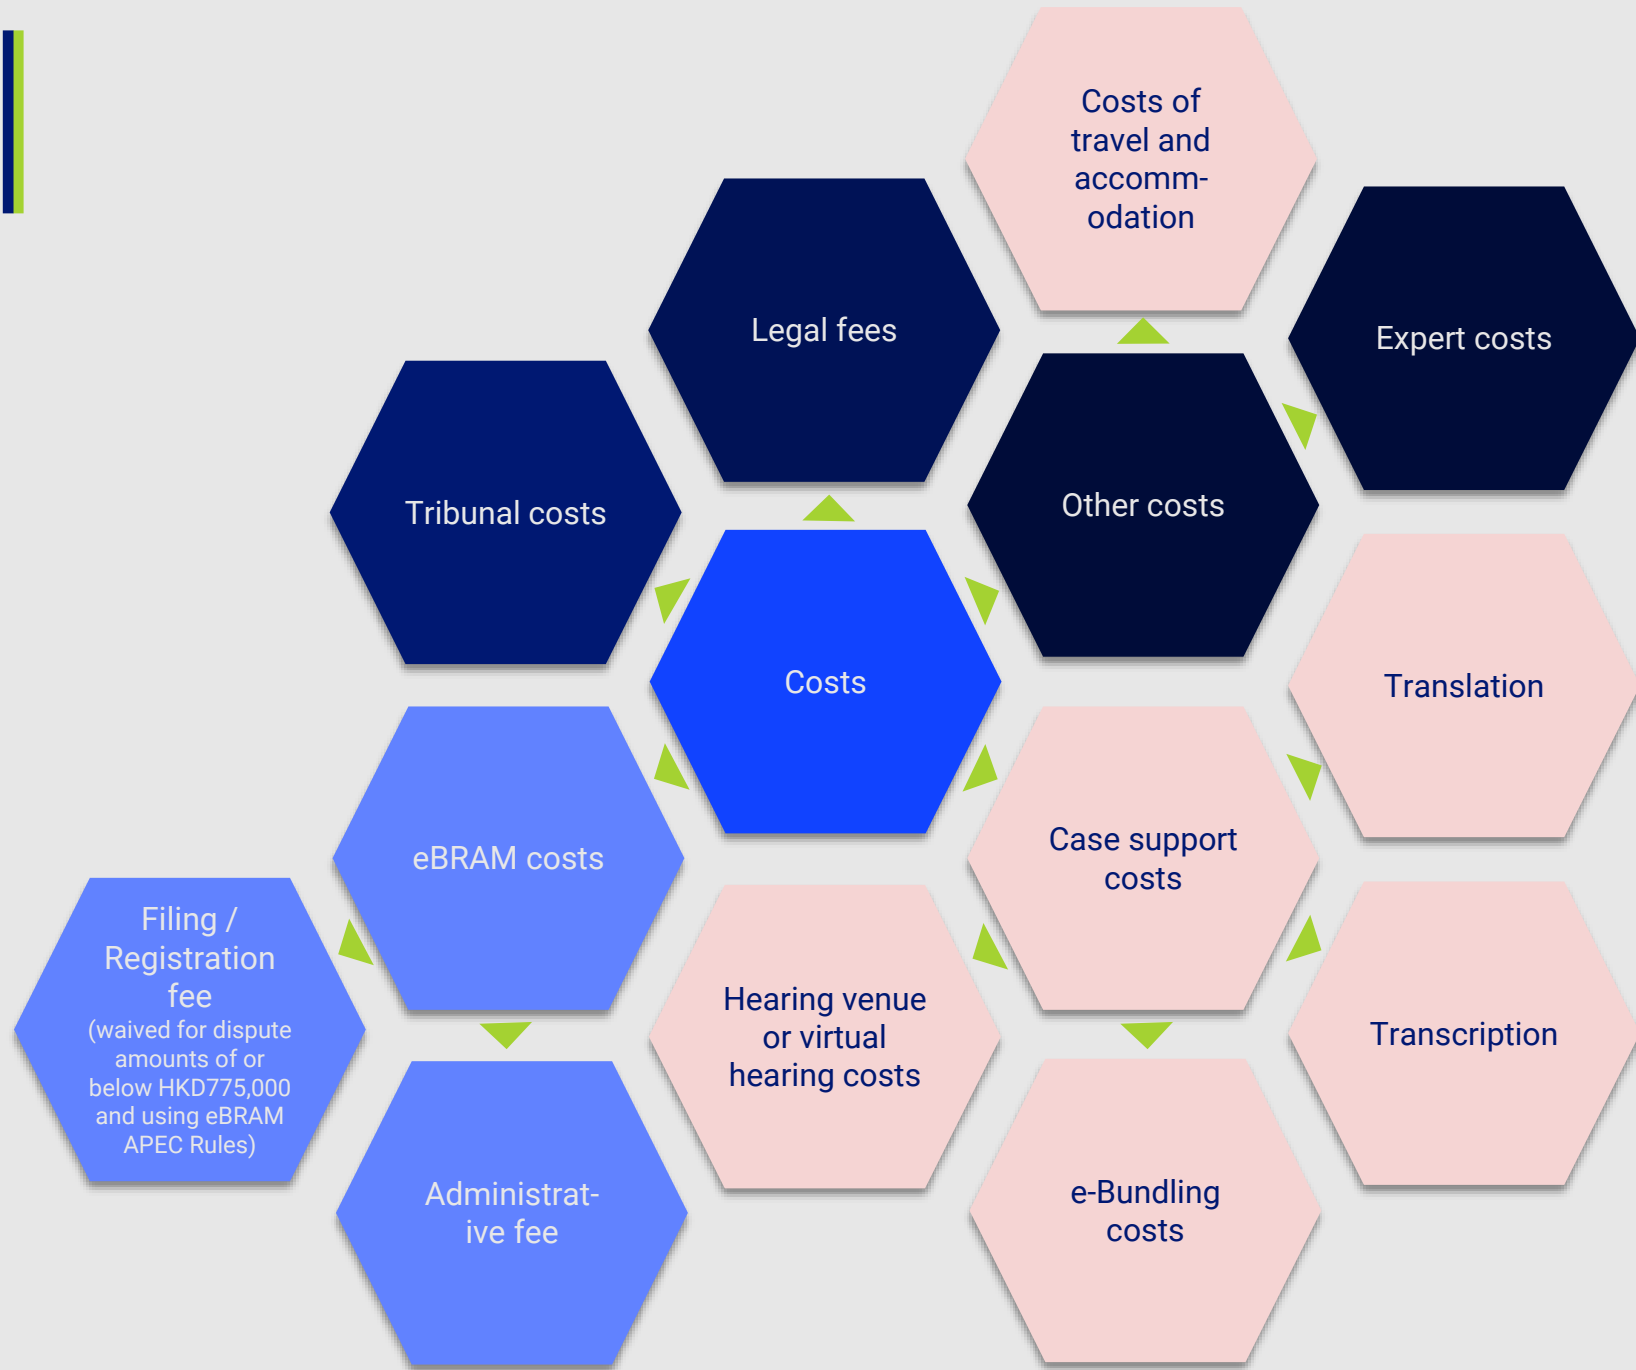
Costs of travel and accomm-odation

Legal fees

Expert costs

Tribunal costs

Other costs

Costs

Translation

eBRAM costs

Case support costs

Filing / Registration fee
(waived for dispute amounts of or below HKD775,000 and using eBRAM APEC Rules)

Hearing venue or virtual hearing costs

Transcription

Administrat-ive fee

e-Bundling costs